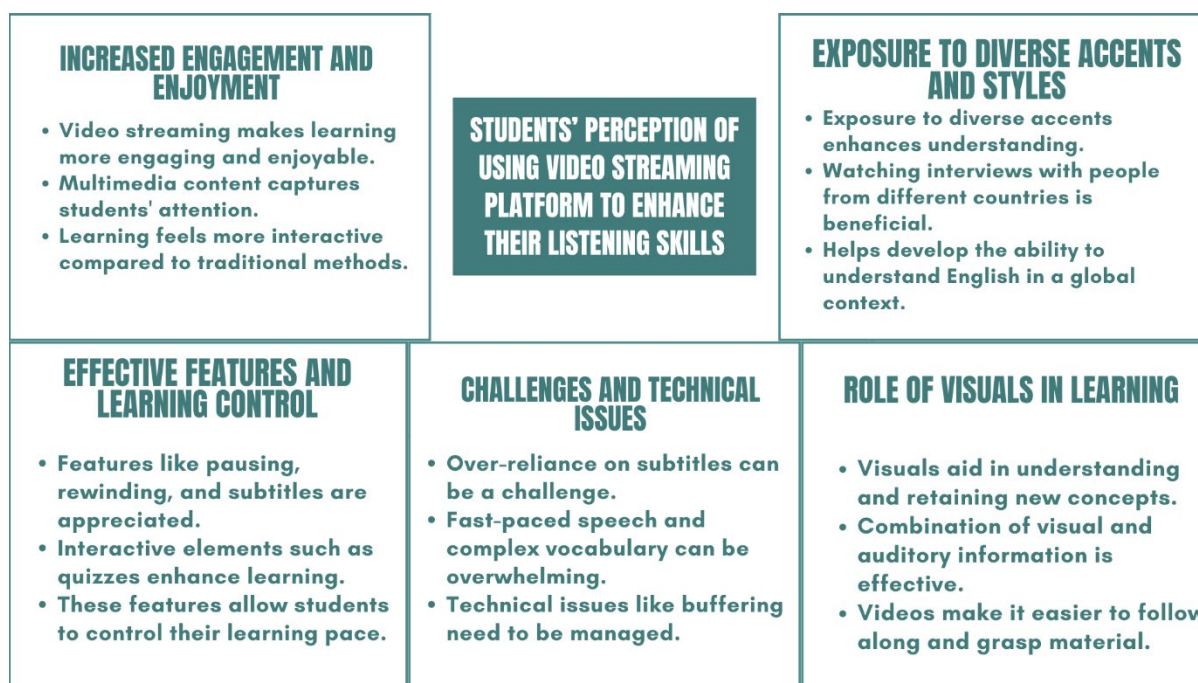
INCREASED ENGAGEMENT AND ENJOYMENT

- Video streaming makes learning more engaging and enjoyable.
- Multimedia content captures students' attention.
- Learning feels more interactive compared to traditional methods.

STUDENTS' PERCEPTION OF USING VIDEO STREAMING PLATFORM TO ENHANCE THEIR LISTENING SKILLS

EXPOSURE TO DIVERSE ACCENTS AND STYLES

- Exposure to diverse accents enhances understanding.
- Watching interviews with people from different countries is beneficial.
- Helps develop the ability to understand English in a global context.

EFFECTIVE FEATURES AND LEARNING CONTROL

- Features like pausing, rewinding, and subtitles are appreciated.
- Interactive elements such as quizzes enhance learning.
- These features allow students to control their learning pace.

CHALLENGES AND TECHNICAL ISSUES

- Over-reliance on subtitles can be a challenge.
- Fast-paced speech and complex vocabulary can be overwhelming.
- Technical issues like buffering need to be managed.

ROLE OF VISUALS IN LEARNING

- Visuals aid in understanding and retaining new concepts.
- Combination of visual and auditory information is effective.
- Videos make it easier to follow along and grasp material.